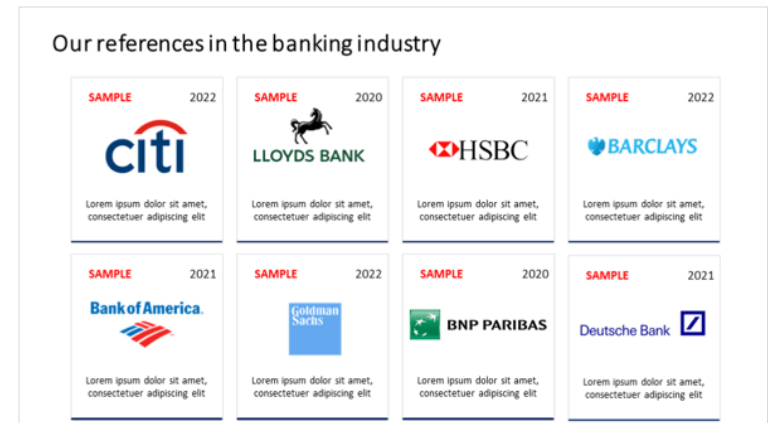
Our references in the banking industry

SAMPLE 2022

citi

Lorem ipsum dolor sit amet, consectetuer adipiscing elit

SAMPLE 2020

LLOYDS BANK

Lorem ipsum dolor sit amet, consectetuer adipiscing elit

SAMPLE 2021

HSBC

Lorem ipsum dolor sit amet, consectetuer adipiscing elit

SAMPLE 2022

BARCLAYS

Lorem ipsum dolor sit amet, consectetuer adipiscing elit

SAMPLE 2021

Bank of America.

Lorem ipsum dolor sit amet, consectetuer adipiscing elit

SAMPLE 2022

Goldman Sachs

Lorem ipsum dolor sit amet, consectetuer adipiscing elit

SAMPLE 2020

BNP PARIBAS

Lorem ipsum dolor sit amet, consectetuer adipiscing elit

SAMPLE 2021

Deutsche Bank

Lorem ipsum dolor sit amet, consectetuer adipiscing elit